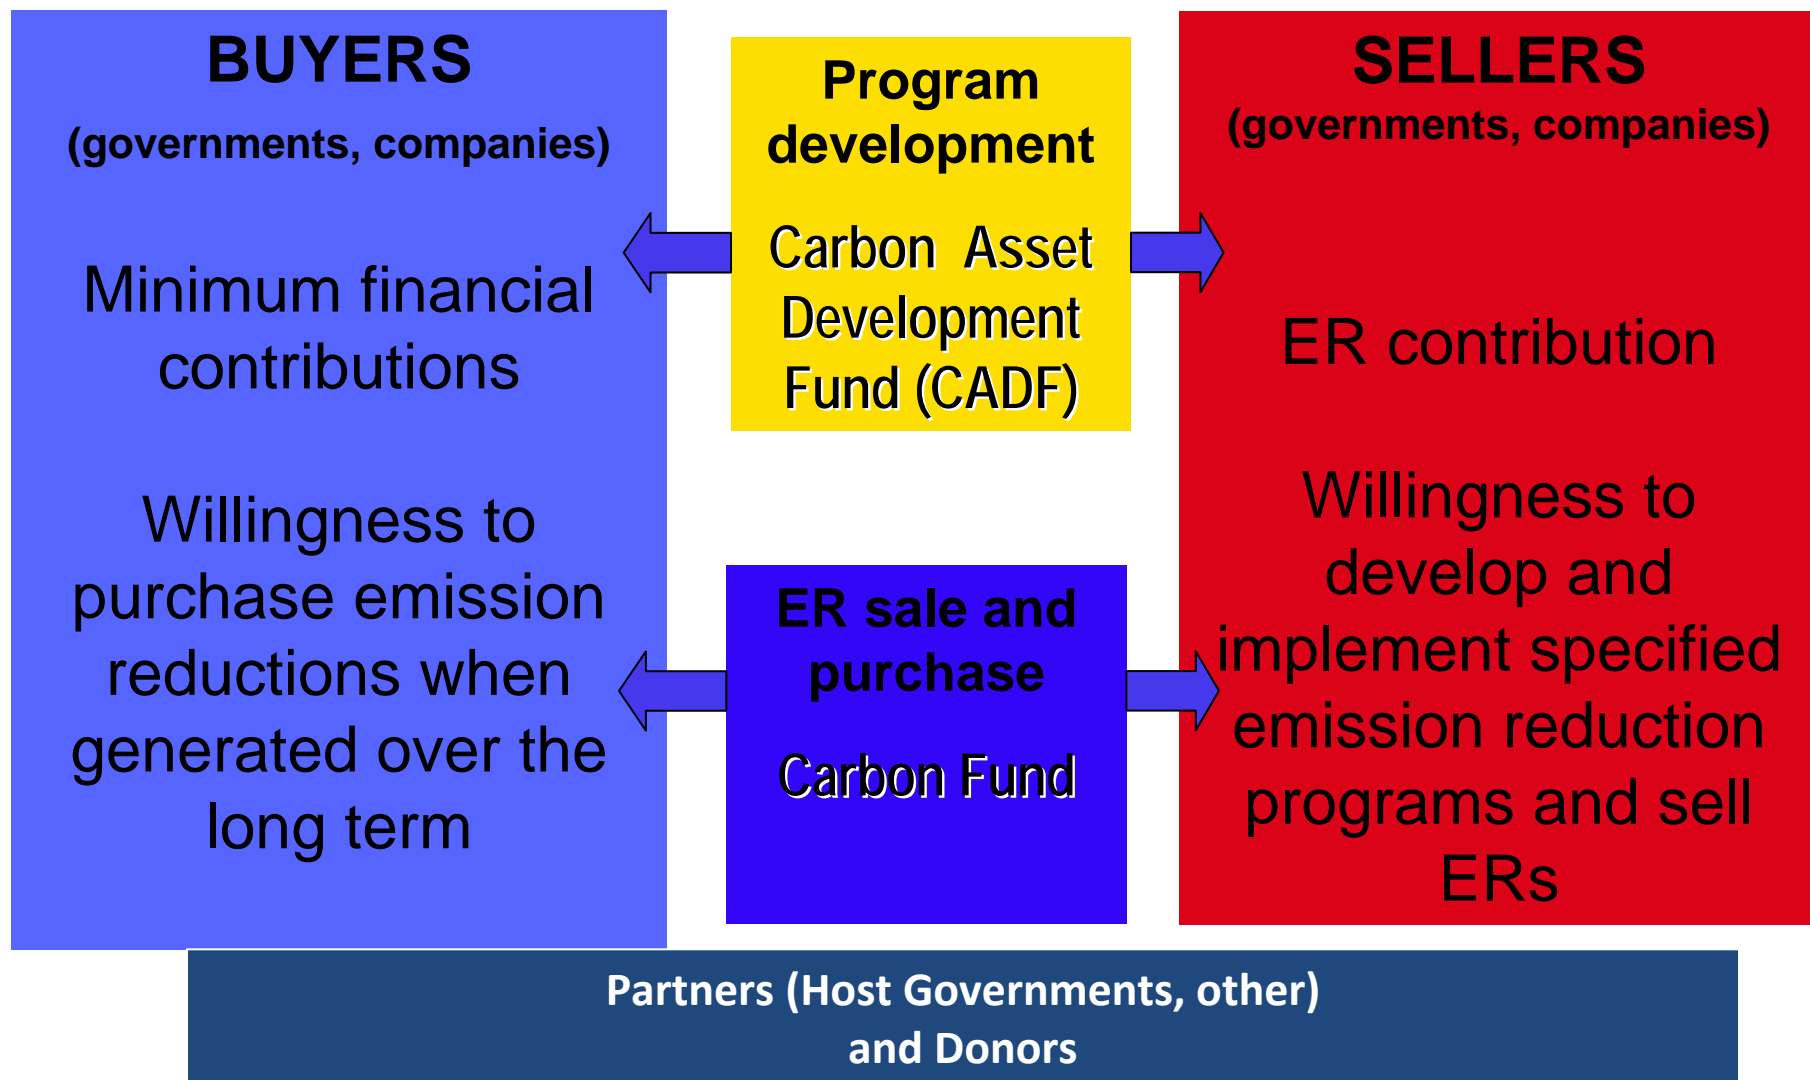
BUYERS

(governments, companies)

Minimum financial contributions

Willingness to purchase emission reductions when generated over the long term

Program development

Carbon Asset Development Fund (CADF)

ER sale and purchase

Carbon Fund

SELLERS

(governments, companies)

ER contribution

Willingness to develop and implement specified emission reduction programs and sell ERs

Partners (Host Governments, other) and Donors